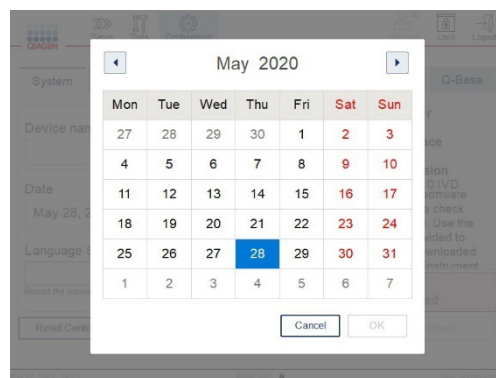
QIAGEN

Setup

Tools

Configuration

Lock

Logout

System

Q-Base

Device nam

Date

May 28, 2

Language S

Restart the instrum

Reset Cent

May 2020

| Mon | Tue | Wed | Thu | Fri | Sat | Sun |
|---|---|---|---|---|---|---|
| 27 | 28 | 29 | 30 | 1 | 2 | 3 |
| 4 | 5 | 6 | 7 | 8 | 9 | 10 |
| 11 | 12 | 13 | 14 | 15 | 16 | 17 |
| 18 | 19 | 20 | 21 | 22 | 23 | 24 |
| 25 | 26 | 27 | 28 | 29 | 30 | 31 |
| 1 | 2 | 3 | 4 | 5 | 6 | 7 |

Cancel

OK

r

ce

sion

C IVD

software

e check

. Use the

vided to

wnloaded

instrument

ed

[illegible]